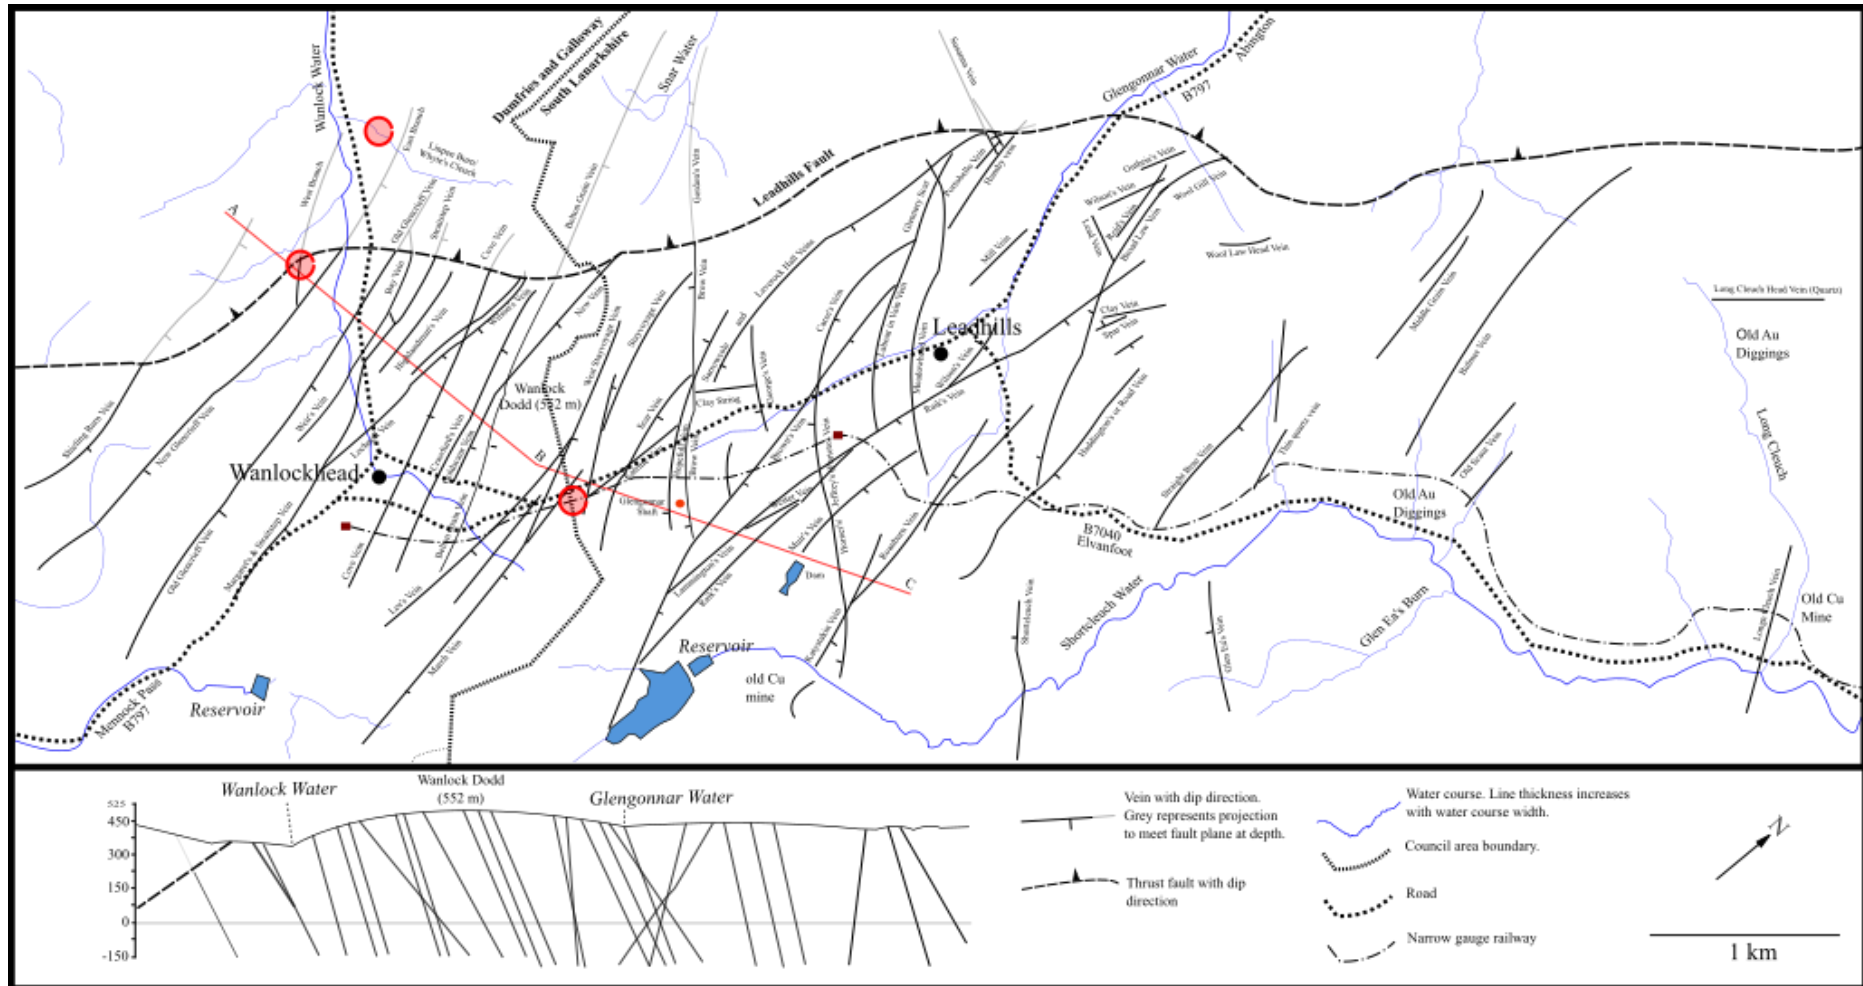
Wanlock Water
Dumfries and Galloway
South Lanarkshire
Snar Water
Glengonnar Water
B797
Abington
Leadhills Fault
A
Leadhills
Wanlock Dodd (552 m)
Wanlockhead
Glengonnar Shaft
B
C
Dam
Reservoir
old Cu mine
Reservoir
Mennock Pass B797
B7040 Elvanfoot
Shortcleuch Water
Glen Ea's Burn
Old Au Diggings
Old Au Diggings
Long Cleuch
Old Cu Mine
Long Cleuch Head Vein (Quartz)
Wool Law Head Vein
Clay Vein
Spur Vein
Clay String
Stirling Burn Vein
New Glencrieff Vein
Old Glencrieff Vein
Margaret's & Straitsteps Vein
Cove Vein
Loy's Vein
Mosh Vein
Belton Grain Vein
Bay Vein
Brow Vein
Laverock Hall Vein
Meadowfoot Vein
Hopeful Vein
Mill Vein
Ruth's Vein
Wilson's Vein
Gutheries Vein
Wood Gill Vein
Middle Gripe Vein
Ballour Vein
Old Road Vein
Haddington or Road Vein
Straight Burn Vein
Long Cleuch Vein
Glen Ea's Vein
Shortcleuch Vein
Lammington's Vein
Susanna Vein
Wanlock Dodd
(552 m)
Wanlock Water
Glengonnar Water
525
450
300
150
0
-150
Vein with dip direction. Grey represents projection to meet fault plane at depth.
Thrust fault with dip direction
Water course. Line thickness increases with water course width.
Council area boundary.
Road
Narrow gauge railway
N
1 km